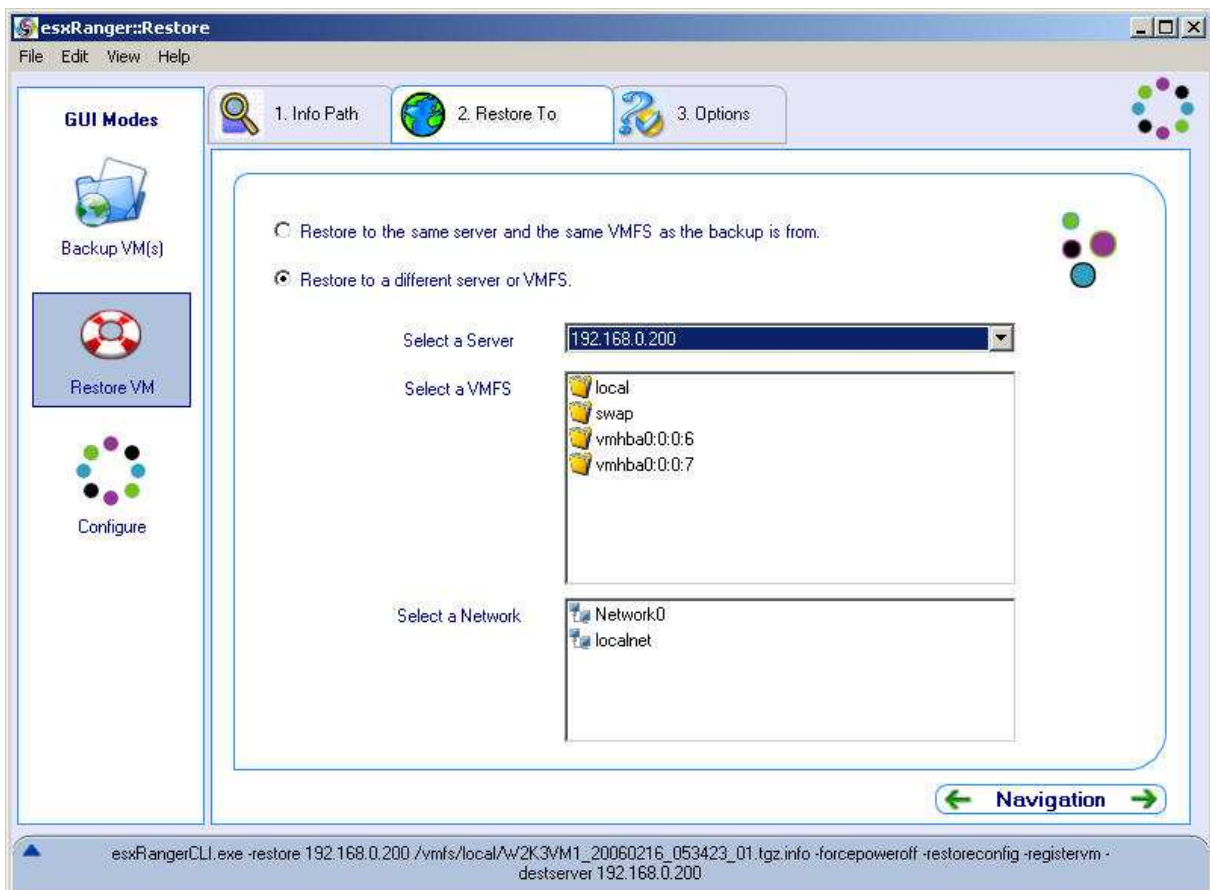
esxRanger::Restore

File Edit View Help

GUI Modes

1. Info Path

2. Restore To

3. Options

Backup VM(s)

Restore VM

Configure

Restore to the same server and the same VMFS as the backup is from.

Restore to a different server or VMFS.

Select a Server

192.168.0.200

Select a VMFS

local
swap
vmhba0:0:0:6
vmhba0:0:0:7

Select a Network

Network0
localnet

Navigation

esxRangerCLI.exe -restore 192.168.0.200 /vmfs/local/W2K3VM1_20060216_053423_01.tgz.info -forcepoweroff -restoreconfig -registervm -destserver 192.168.0.200